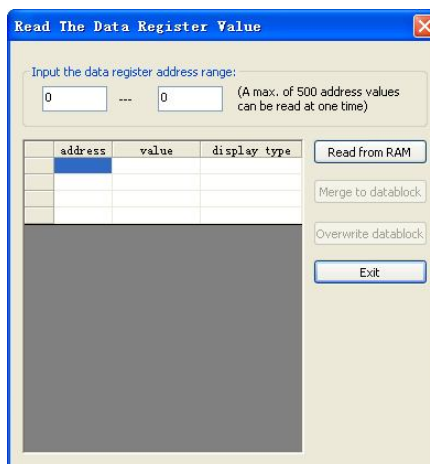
Read The Data Register Value

Input the data register address range:

0 --- 0 (A max. of 500 address values can be read at one time)

| address | value | display type |
|---|---|---|
| | | |
| | | |
| | | |
| | | |

Read from RAM

Merge to datablock

Overwrite datablock

Exit